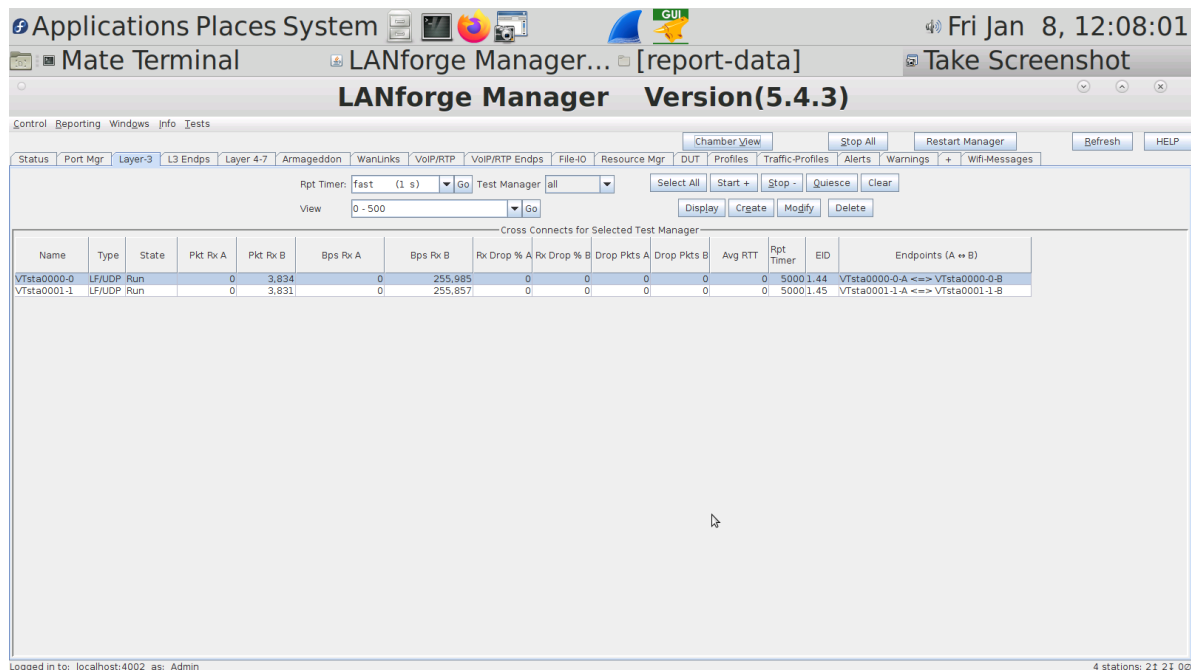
Applications Places System GUI Fri Jan 8, 12:08:01

Mate Terminal LANforge Manager... [report-data] Take Screenshot

LANforge Manager Version(5.4.3)

Control Reporting Windows Info Tests

Chamber View Stop All Restart Manager Refresh HELP

Status Port Mgr Layer-3 L3 Endps Layer 4-7 Armageddon WanLinks VoIP/RTP VoIP/RTP Endps File-IO Resource Mgr DUT Profiles Traffic-Profiles Alerts Warnings + Wifi-Messages

Rpt Timer: fast (1 s) Go Test Manager all Select All Start + Stop - Quiesce Clear

View 0 - 500 Go Display Create Modify Delete

Cross Connects for Selected Test Manager

| Name | Type | State | Pkt Rx A | Pkt Rx B | Bps Rx A | Bps Rx B | Rx Drop % A | Rx Drop % B | Drop Pkts A | Drop Pkts B | Avg RTT | Rpt Timer | EID | Endpoints (A ↔ B) |
|---|---|---|---|---|---|---|---|---|---|---|---|---|---|---|
| VTsta0000-0 | LF/UDP | Run | 0 | 3,834 | 0 | 255,985 | 0 | 0 | 0 | 0 | 0 | 5000 | 1.44 | VTsta0000-0-A <=> VTsta0000-0-B |
| VTsta0001-1 | LF/UDP | Run | 0 | 3,831 | 0 | 255,857 | 0 | 0 | 0 | 0 | 0 | 5000 | 1.45 | VTsta0001-1-A <=> VTsta0001-1-B |

Logged in to: localhost:4002 as: Admin

4 stations: 2↕ 2↕ 0⊘